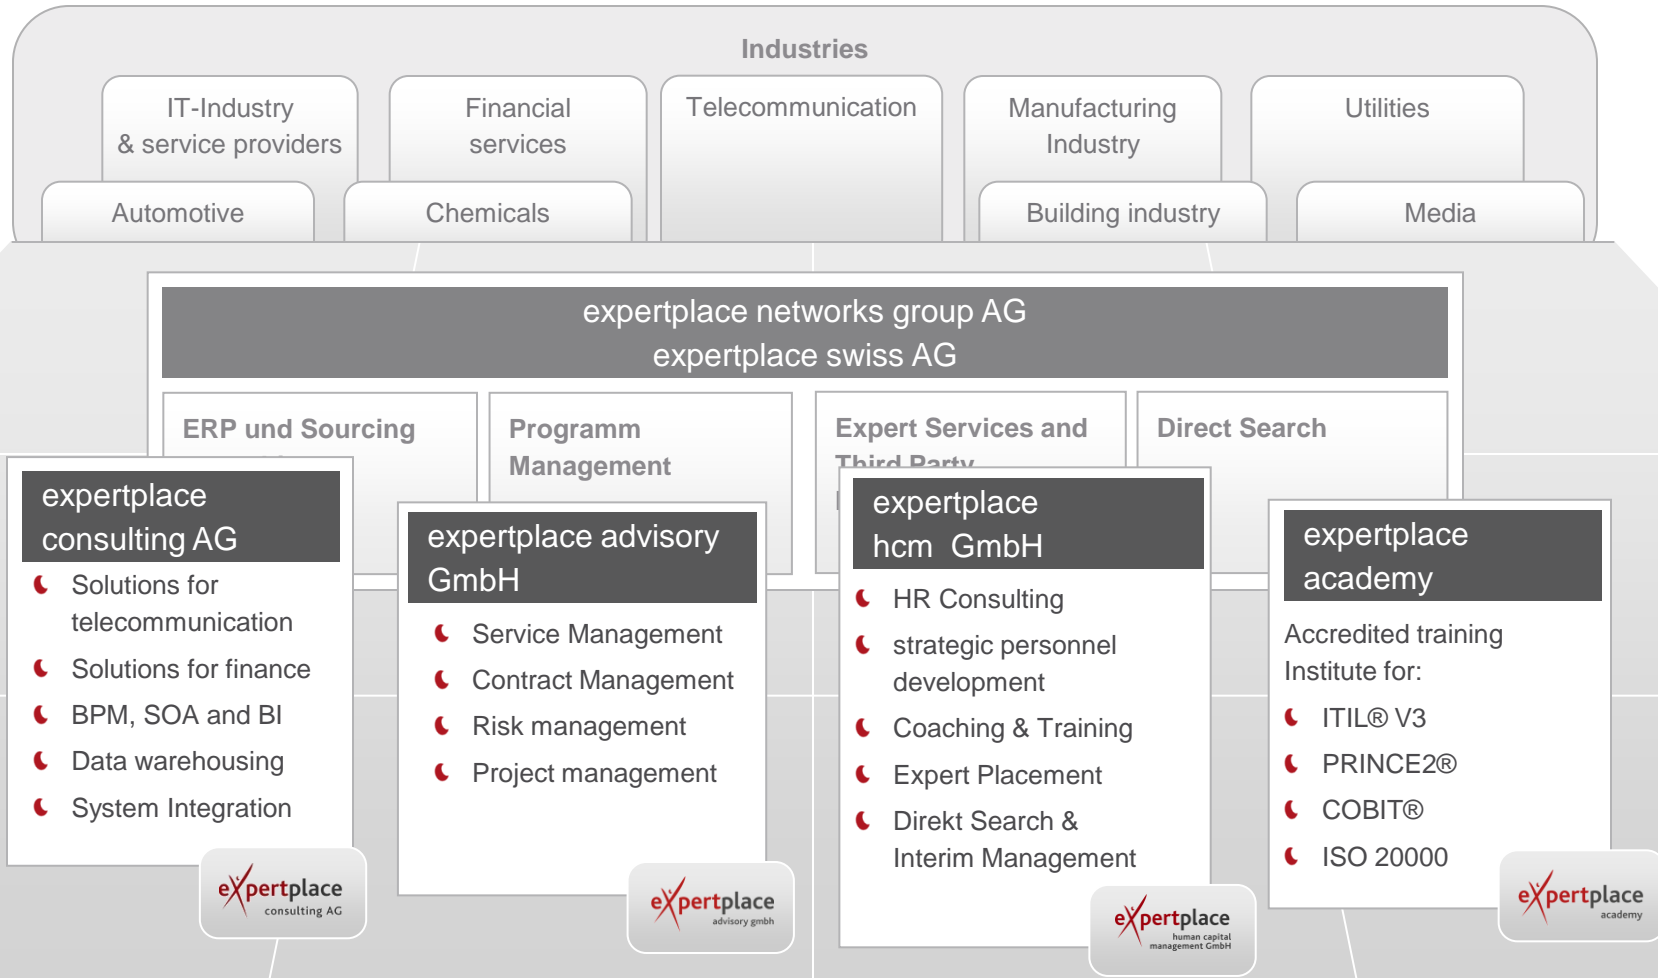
Industries

IT-Industry & service providers

Financial services

Telecommunication

Manufacturing Industry

Utilities

Automotive

Chemicals

Building industry

Media

expertplace networks group AG
expertplace swiss AG

ERP und Sourcing

Programm Management

Expert Services and Third Party

Direct Search

expertplace consulting AG

Solutions for telecommunication

Solutions for finance

BPM, SOA and BI

Data warehousing

System Integration

expertplace consulting AG

expertplace advisory GmbH

Service Management

Contract Management

Risk management

Project management

expertplace advisory gmbh

expertplace hcm GmbH

HR Consulting

strategic personnel development

Coaching & Training

Expert Placement

Direkt Search & Interim Management

expertplace human capital management GmbH

expertplace academy

Accredited training Institute for:

ITIL® V3

PRINCE2®

COBIT®

ISO 20000

expertplace academy